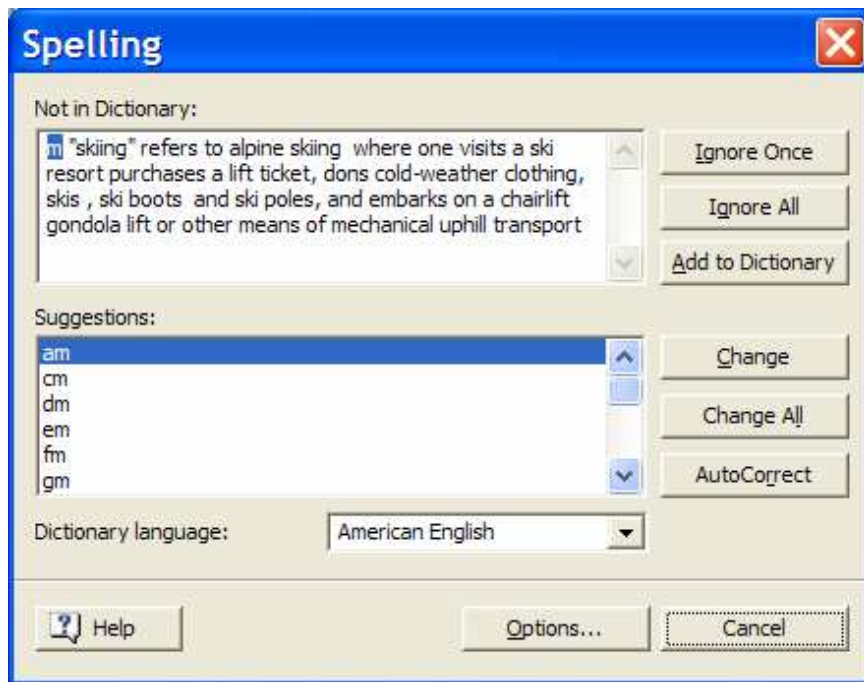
Spelling

Not in Dictionary:

m "skiing" refers to alpine skiing where one visits a ski resort purchases a lift ticket, dons cold-weather clothing, skis , ski boots and ski poles, and embarks on a chairlift gondola lift or other means of mechanical uphill transport

Ignore Once
Ignore All
Add to Dictionary

Suggestions:

am
cm
dm
em
fm
gm

Change
Change All
AutoCorrect

Dictionary language: American English

Help
Options...
Cancel